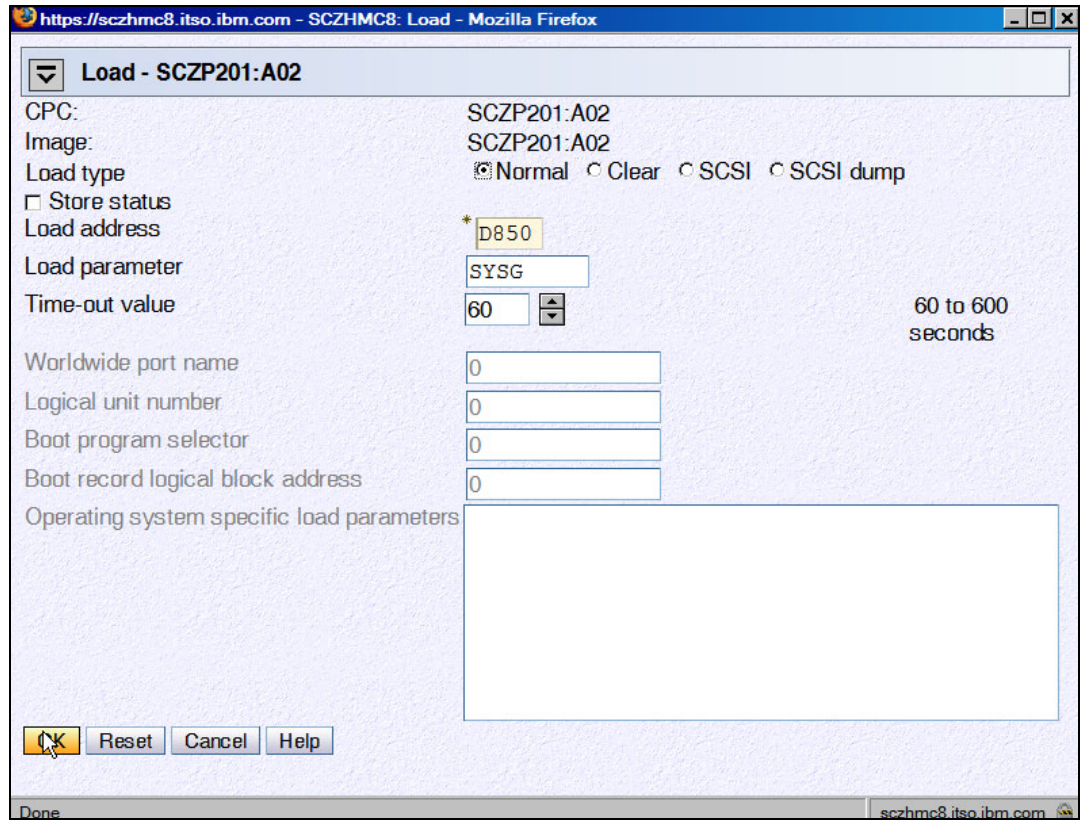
https://sczhmc8.itso.ibm.com - SCZHMC8: Load - Mozilla Firefox

Load - SCZP201:A02

CPC: SCZP201:A02
Image: SCZP201:A02
Load type Normal Clear SCSI SCSI dump
Store status
Load address * D850
Load parameter SYSG
Time-out value 60 60 to 600 seconds
Worldwide port name 0
Logical unit number 0
Boot program selector 0
Boot record logical block address 0
Operating system specific load parameters

OK Reset Cancel Help

Done sczhmc8.itso.ibm.com